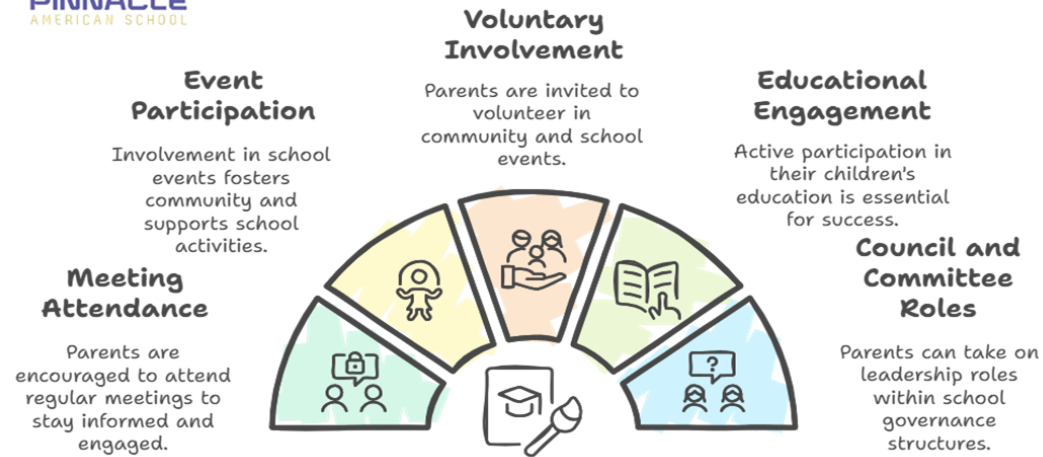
PINNACLE
AMERICAN SCHOOL

Voluntary Involvement

Parents are invited to volunteer in community and school events.

Event Participation

Involvement in school events fosters community and supports school activities.

Educational Engagement

Active participation in their children's education is essential for success.

Meeting Attendance

Parents are encouraged to attend regular meetings to stay informed and engaged.

Council and Committee Roles

Parents can take on leadership roles within school governance structures.